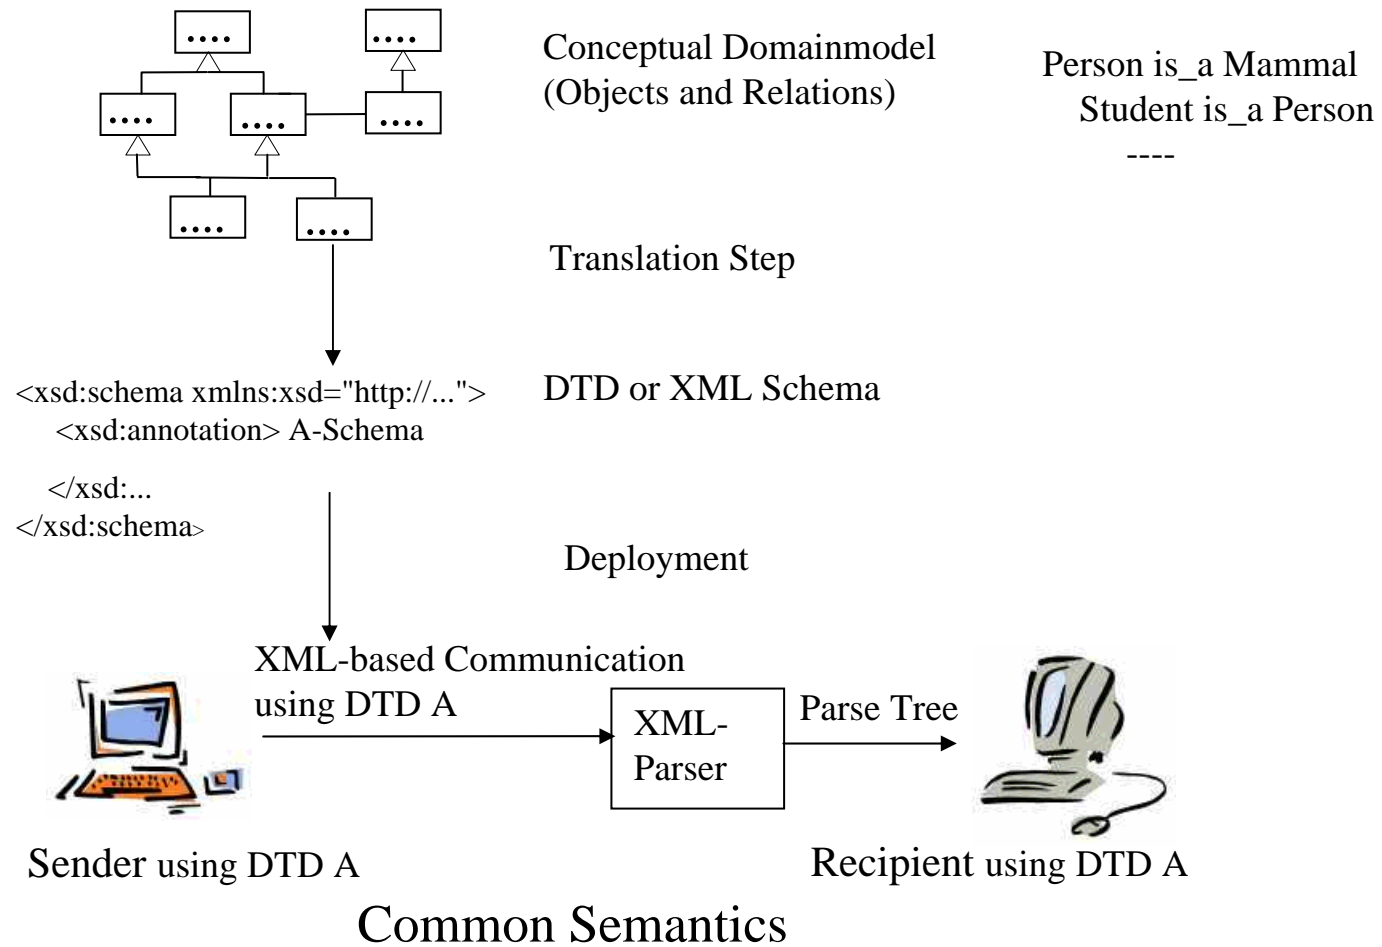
....
....
....
....
....
....
....

Conceptual Domainmodel
(Objects and Relations)

Person is_a Mammal
Student is_a Person
----

Translation Step

<xsd:schema xmlns:xsd="http://...">
<xsd:annotation> A-Schema

</xsd:...
</xsd:schema>

DTD or XML Schema

Deployment

XML-based Communication
using DTD A

XML-Parser

Parse Tree

Sender using DTD A

Recipient using DTD A

Common Semantics